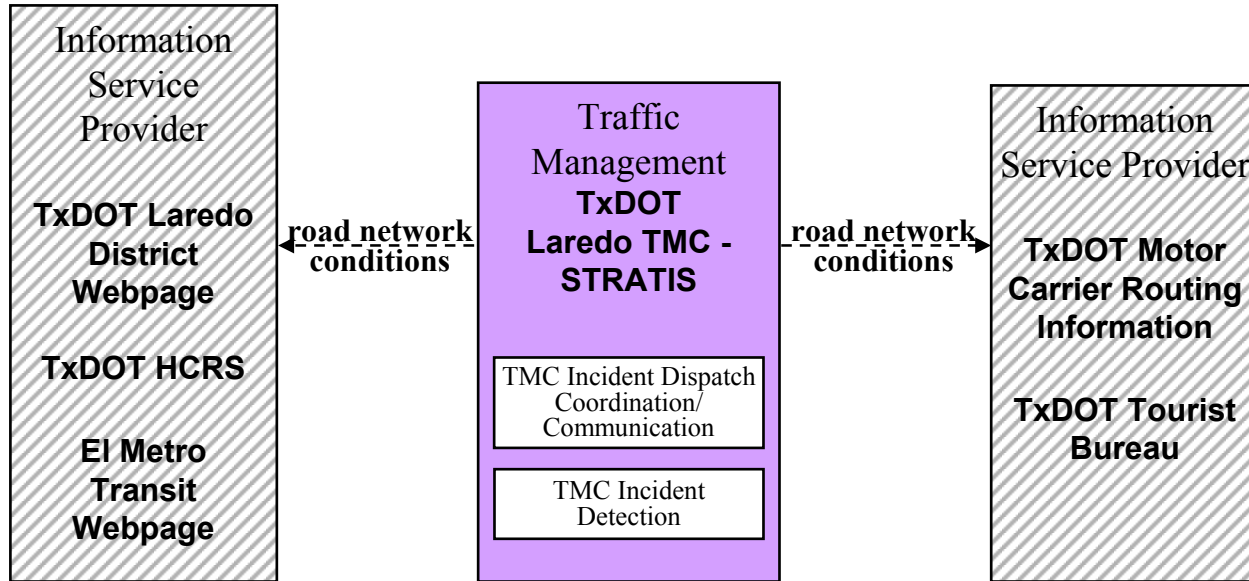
Information Service Provider

TxDOT Laredo District Webpage

TxDOT HCRS

El Metro Transit Webpage

road network conditions

Traffic Management
TxDOT Laredo TMC - STRATIS

TMC Incident Dispatch Coordination/ Communication

TMC Incident Detection

road network conditions

Information Service Provider

TxDOT Motor Carrier Routing Information

TxDOT Tourist Bureau